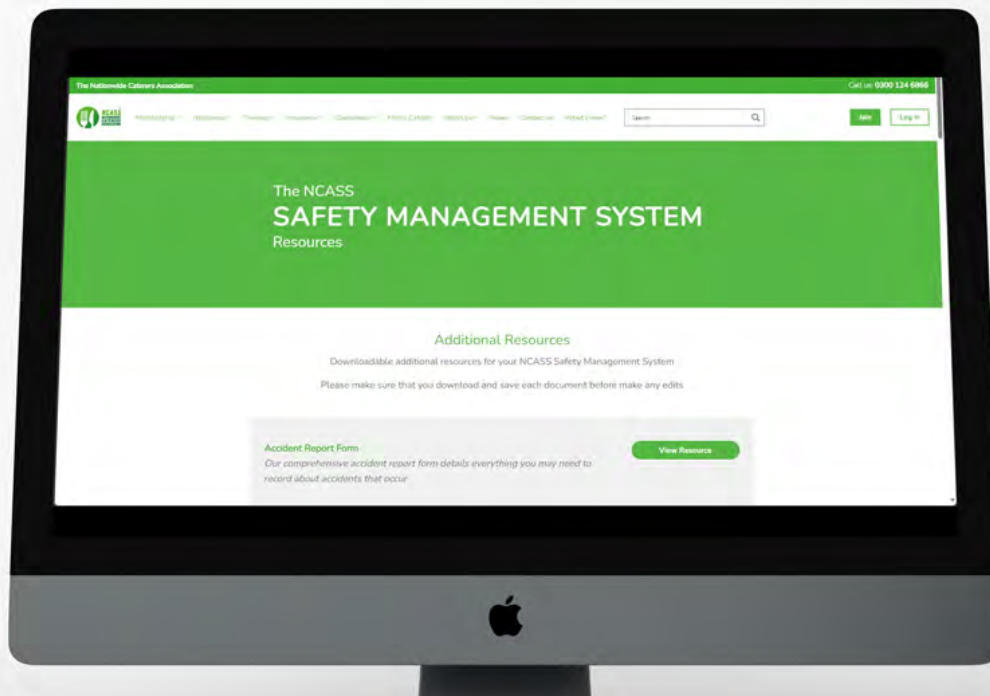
The Nationwide Caterers Association

Call us: 0300 124 6866

NCASS

Membership Resources Training Insurance Documents Find a Caterer About Us News Contact us What's New?

Search

Join Log In

The NCASS
SAFETY MANAGEMENT SYSTEM
Resources

Additional Resources

Downloadable additional resources for your NCASS Safety Management System

Please make sure that you download and save each document before make any edits

Accident Report Form
Our comprehensive accident report form details everything you may need to record about accidents that occur

View Resource